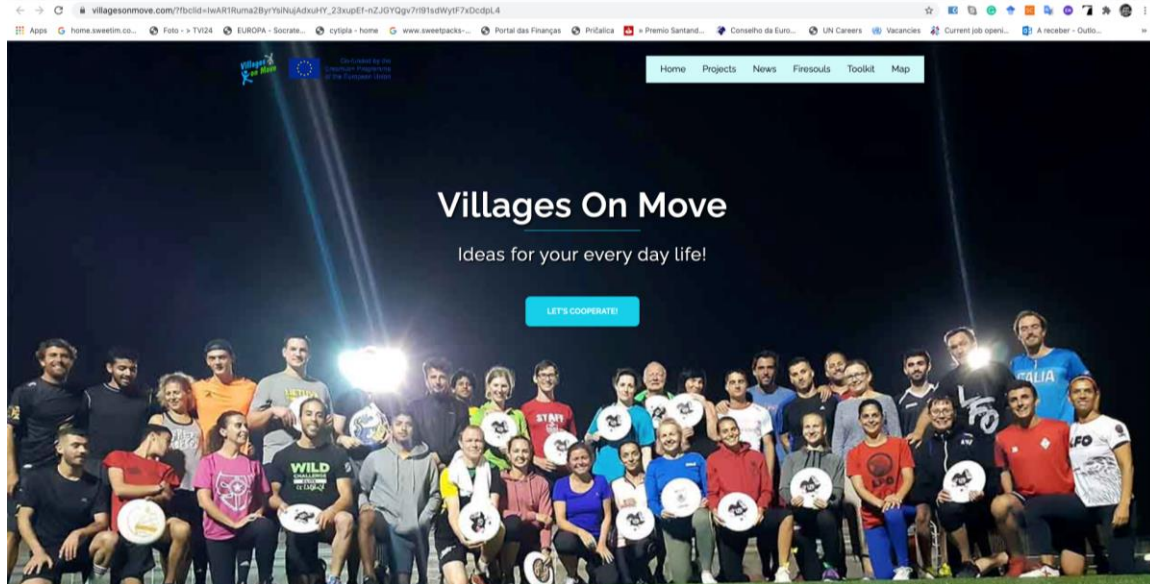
villagesonmove.com/?fbclid=IwAR1Ruma2ByrYsiNujAdxuHY_23xupEf-nZJGYQgv7rI91sdWytF7xDcdpL4

Apps home.sweetim.co... Foto - > TVI24 EUROPA - Socrate... cytiplа - home www.sweetpacks-... Portal das Finanças Pričalica » Premio Santand... Conselho da Euro... UN Careers Vacancies Current job openi... A receber - Outlo...

Villages on Move

Co-funded by the Erasmus+ Programme of the European Union

Home Projects News Firesouls Toolkit Map

Villages On Move

Ideas for your every day life!

LET'S COOPERATE!

ITALIA

WILD

LFO